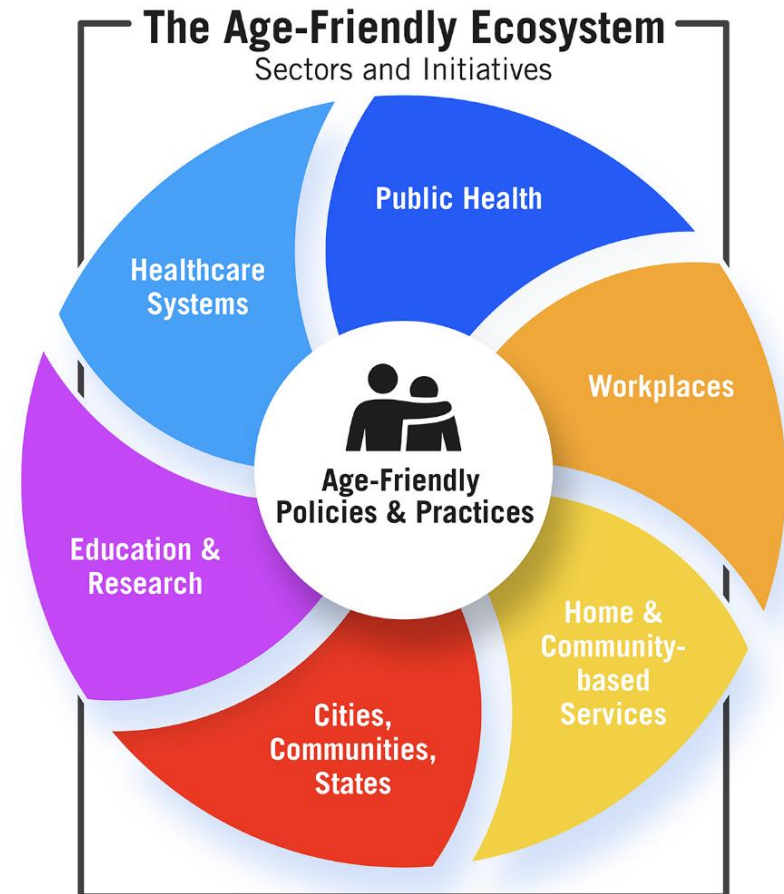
The Age-Friendly Ecosystem

Sectors and Initiatives

Public Health

Healthcare Systems

Workplaces

Age-Friendly Policies & Practices

Education & Research

Home & Community-based Services

Cities, Communities, States